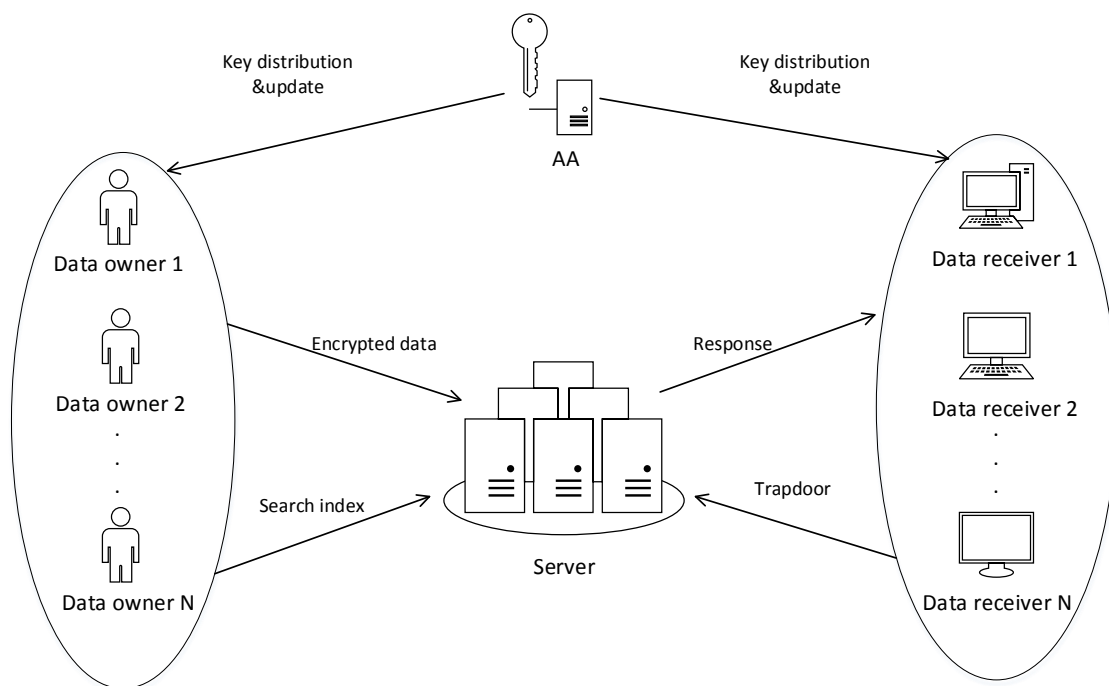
Key distribution &update

Key distribution &update

AA

Data owner 1

Data owner 2

.
.
.

Data owner N

Encrypted data

Search index

Server

Response

Trapdoor

Data receiver 1

Data receiver 2

.
.
.

Data receiver N